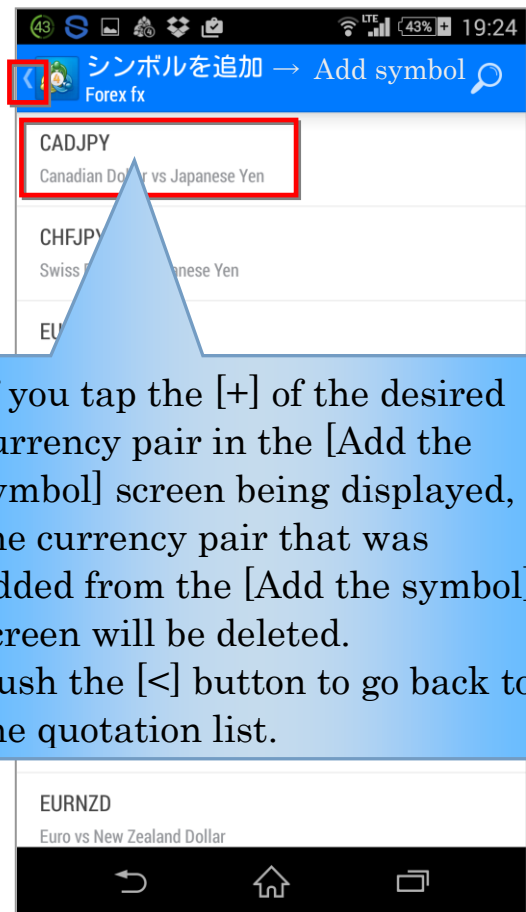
43 LTE 43% 19:24

シンボルを追加 → Add symbol
Forex fx

CADJPY
Canadian Dollar vs Japanese Yen

CHFJPY
Swiss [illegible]anese Yen

EU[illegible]

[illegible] you tap the [+] of the desired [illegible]urrency pair in the [Add the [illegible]ymbol] screen being displayed, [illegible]he currency pair that was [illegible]dded from the [Add the symbol] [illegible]creen will be deleted.
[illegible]ush the [<] button to go back to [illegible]he quotation list.

EURNZD
Euro vs New Zealand Dollar